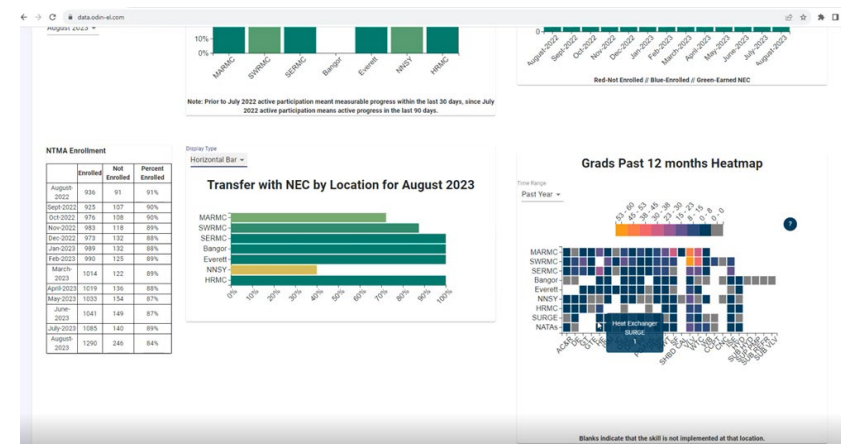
data.odin-el.com

August 2023

10%
0%

MARMC SWRMC SERMC Bangor Everett NNSY HRMC

Note: Prior to July 2022 active participation meant measurable progress within the last 30 days, since July 2022 active participation means active progress in the last 90 days.

0

August-2022 Sept-2022 Oct-2022 Nov-2022 Dec-2022 Jan-2023 Feb-2023 March-2023 April-2023 May-2023 June-2023 July-2023 August-2023

Red-Not Enrolled // Blue-Enrolled // Green-Earned NEC

NTMA Enrollment

| | Enrolled | Not Enrolled | Percent Enrolled |
|---|---|---|---|
| August-2022 | 936 | 91 | 91% |
| Sept-2022 | 925 | 107 | 90% |
| Oct-2022 | 976 | 108 | 90% |
| Nov-2022 | 983 | 118 | 89% |
| Dec-2022 | 973 | 132 | 88% |
| Jan-2023 | 989 | 132 | 88% |
| Feb-2023 | 990 | 125 | 89% |
| March-2023 | 1014 | 122 | 89% |
| April-2023 | 1019 | 136 | 88% |
| May-2023 | 1033 | 154 | 87% |
| June-2023 | 1041 | 149 | 87% |
| July-2023 | 1085 | 140 | 89% |
| August-2023 | 1290 | 246 | 84% |

Display Type
Horizontal Bar

Transfer with NEC by Location for August 2023

MARMC
SWRMC
SERMC
Bangor
Everett
NNSY
HRMC

0% 10% 20% 30% 40% 50% 60% 70% 80% 90% 100%

Grads Past 12 months Heatmap

Time Range
Past Year

53 - 60 45 - 53 38 - 45 30 - 38 23 - 30 15 - 23 8 - 15 0 - 8 0 - 0

?

MARMC
SWRMC
SERMC
Bangor
Everett
NNSY
HRMC
SURGE
NATAs

Heat Exchanger
SURGE
1

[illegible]

Blanks indicate that the skill is not implemented at that location.